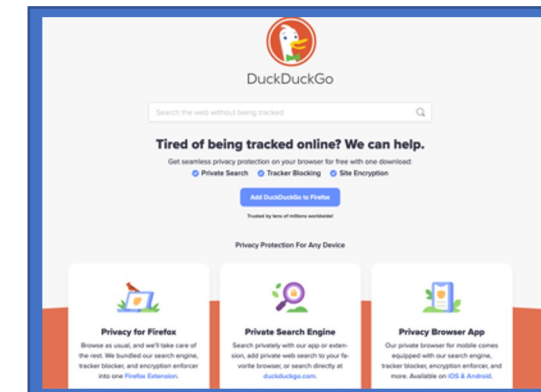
DuckDuckGo

Search the web without being tracked

Tired of being tracked online? We can help.

Get seamless privacy protection on your browser for free with one download:

Private Search Tracker Blocking Site Encryption

Add DuckDuckGo to Firefox

Trusted by tens of millions worldwide!

Privacy Protection For Any Device

Privacy for Firefox

Browse as usual, and we'll take care of the rest. We bundled our search engine, tracker blocker, and encryption enforcer into one Firefox Extension.

Private Search Engine

Search privately with our app or extension, add private web search to your favorite browser, or search directly at duckduckgo.com.

Privacy Browser App

Our private browser for mobile comes equipped with our search engine, tracker blocker, encryption enforcer, and more. Available on iOS & Android.